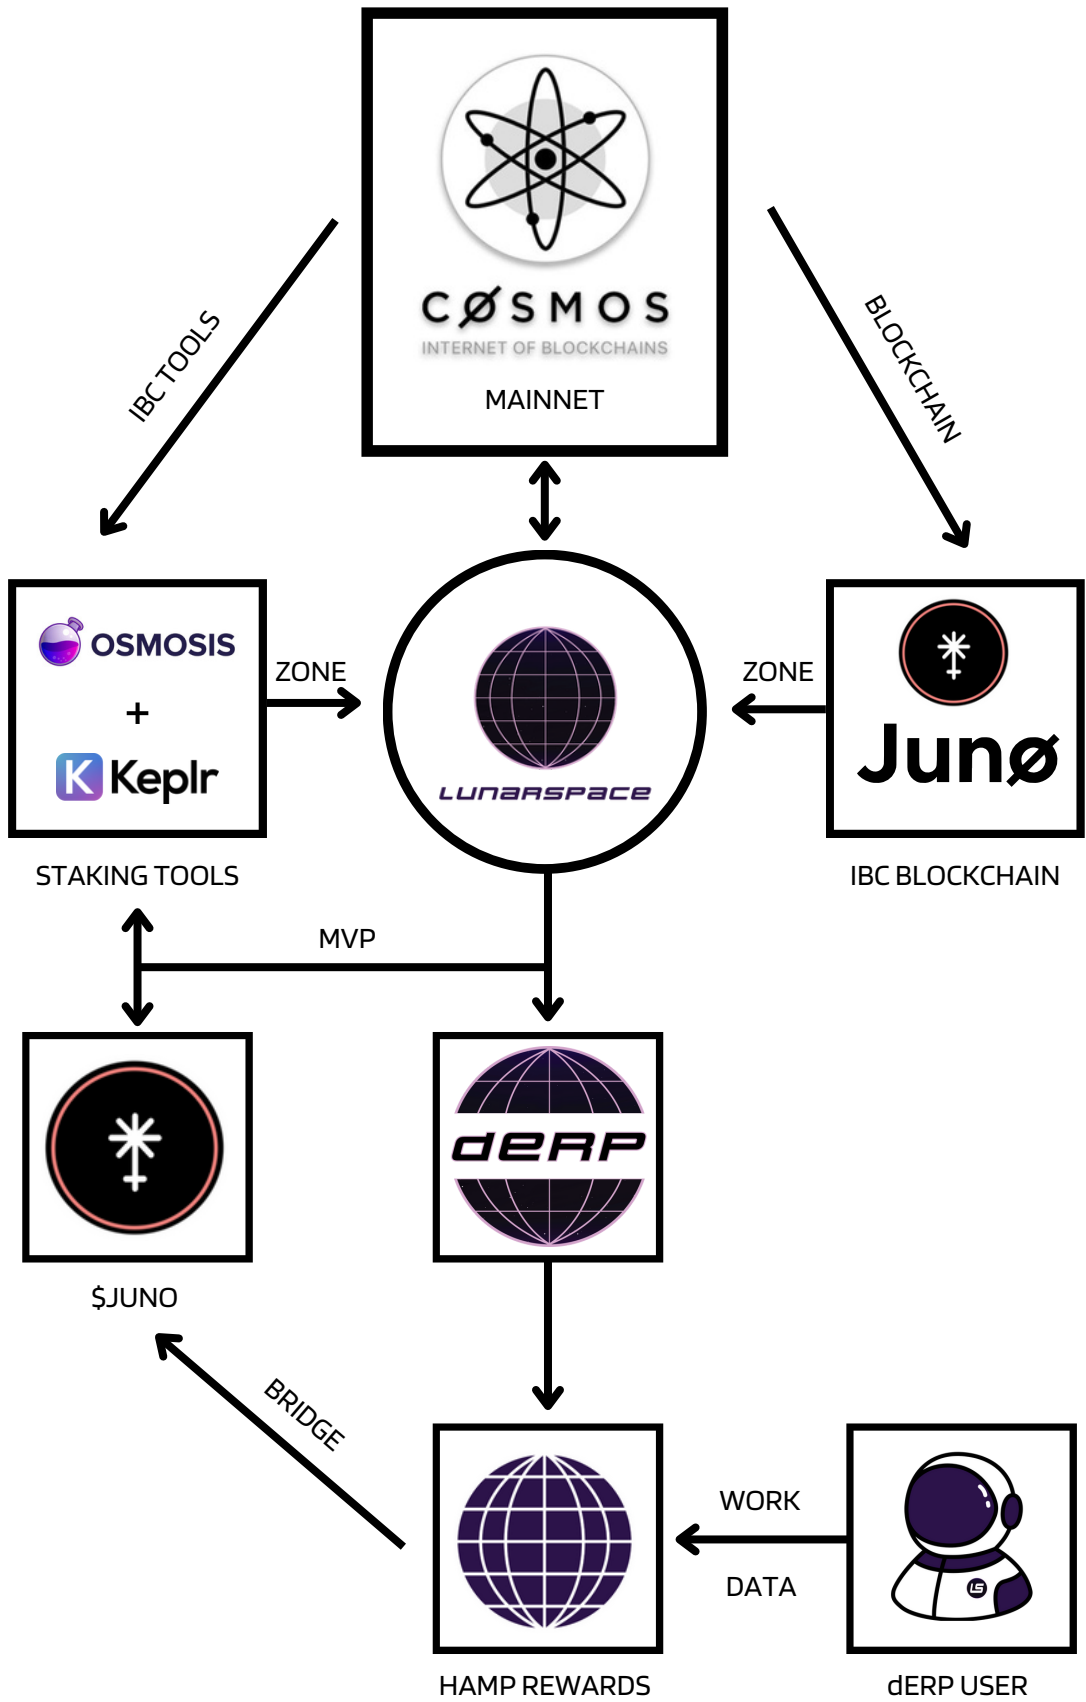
CØSMOS
INTERNET OF BLOCKCHAINS
MAINNET

IBC TOOLS

BLOCKCHAIN

OSMOSIS
+
Keplr

ZONE

LUNARSPACE

ZONE

Junø

STAKING TOOLS

IBC BLOCKCHAIN

MVP

dERP

$JUNO

BRIDGE

WORK

DATA

HAMP REWARDS

dERP USER